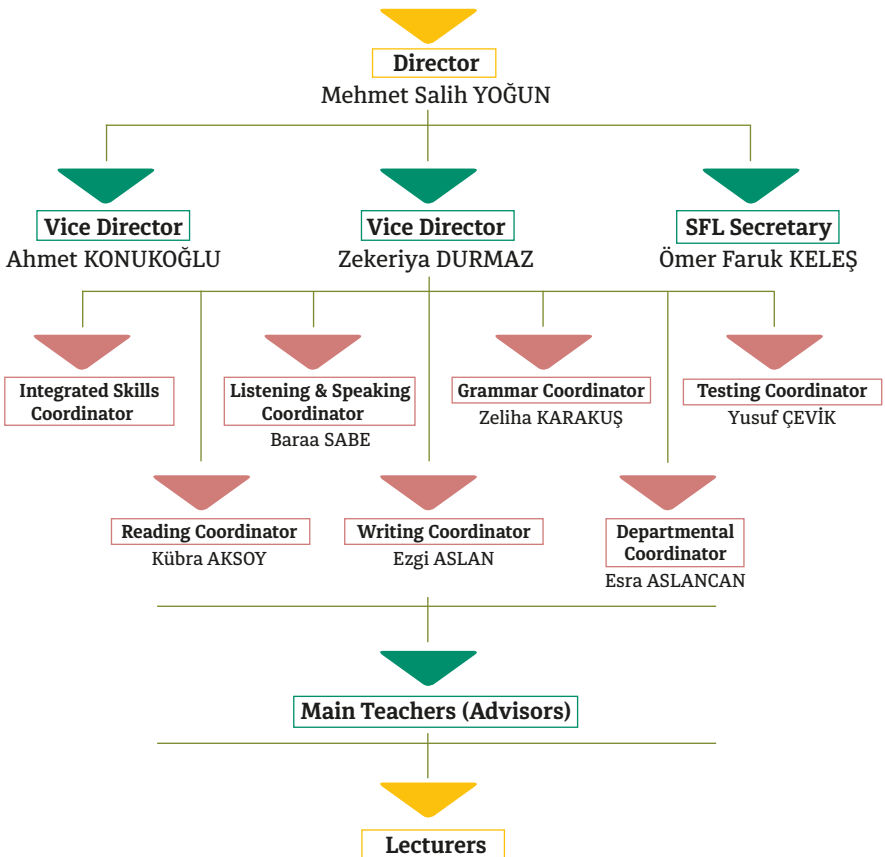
Director
Mehmet Salih YOĞUN

Vice Director
Ahmet KONUKOĞLU

Vice Director
Zekeriya DURMAZ

SFL Secretary
Ömer Faruk KELEŞ

Integrated Skills Coordinator

Listening & Speaking Coordinator
Baraa SABE

Grammar Coordinator
Zeliha KARAKUŞ

Testing Coordinator
Yusuf ÇEVİK

Reading Coordinator
Kübra AKSOY

Writing Coordinator
Ezgi ASLAN

Departmental Coordinator
Esra ASLANCAN

Main Teachers (Advisors)

Lecturers